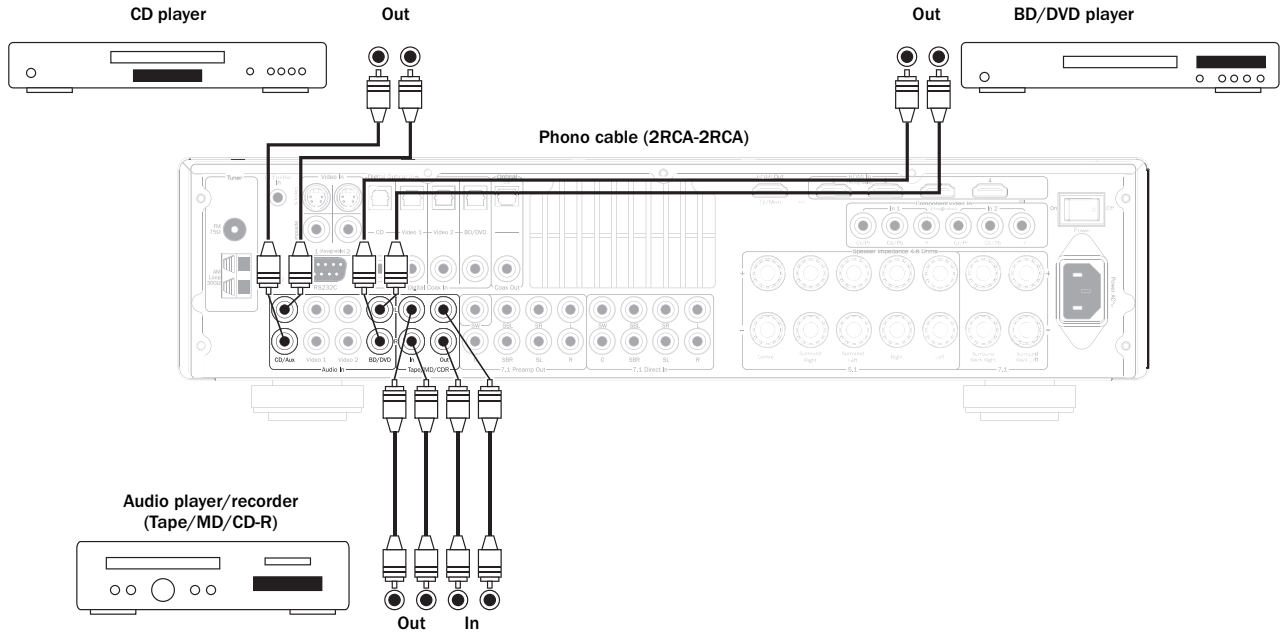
CD player

Out

Out

BD/DVD player

Phono cable (2RCA-2RCA)

Tuner

Video In

Digital Optical In

Optical

HDMI Out

HDMI In

Component Video In

Power

FM

AM

RS232C

CD

Video 1

Video 2

BD/DVD

Digital Coax In

Coax Out

Speaker Impedance 4-8 Ohms

CD/Aux

Video 1

Video 2

BD/DVD

In

Out

SW

SBL

SB

L

SBR

SL

R

C

Audio In

Tape/MD/CDR

7.1 Preamp Out

7.1 Direct In

Centre

Surround Right

Surround Left

Right

Left

Surround Back Right

Surround Back Left

5.1

7.1

Power AC

Audio player/recorder (Tape/MD/CD-R)

Out

In